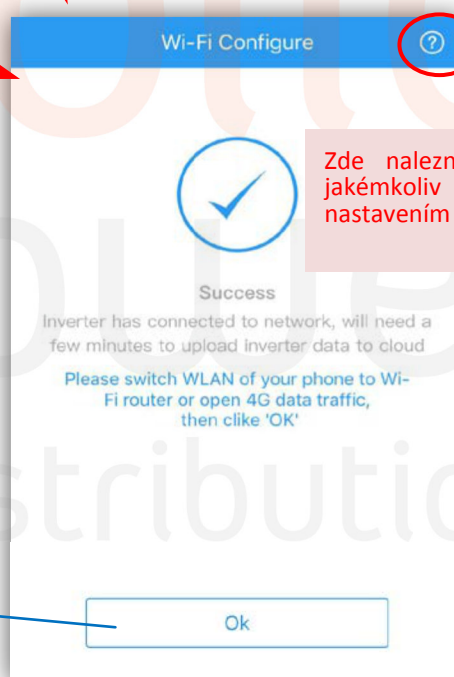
Wi-Fi Configure

?

Zde nalezn
jakémkoliv
nastavením

Success

Inverter has connected to network, will need a few minutes to upload inverter data to cloud

Please switch WLAN of your phone to Wi-Fi router or open 4G data traffic, then clike 'OK'

Ok